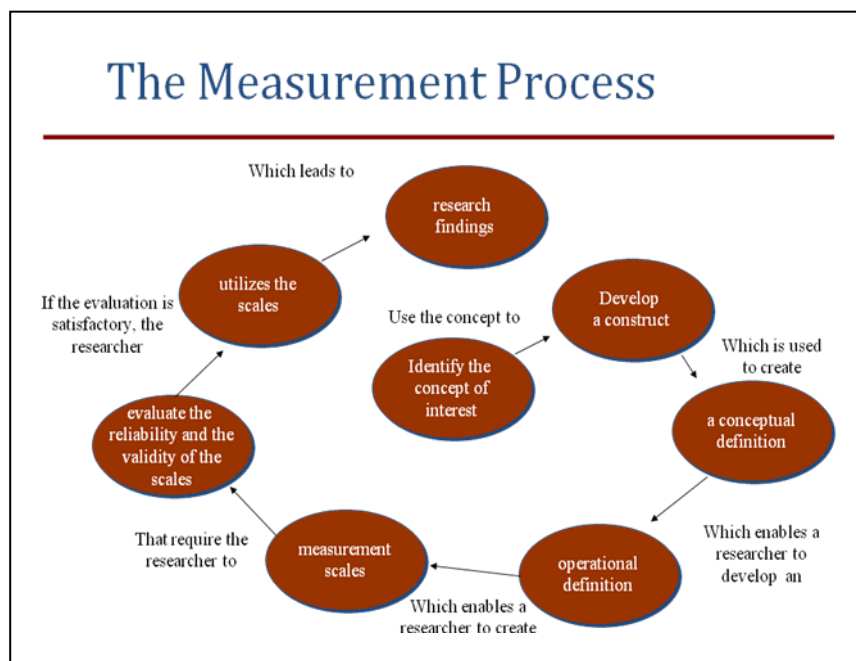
The Measurement Process

Identify the concept of interest

Use the concept to

Develop a construct

Which is used to create

a conceptual definition

Which enables a researcher to develop an

operational definition

Which enables a researcher to create

measurement scales

That require the researcher to

evaluate the reliability and the validity of the scales

If the evaluation is satisfactory, the researcher

utilizes the scales

Which leads to

research findings